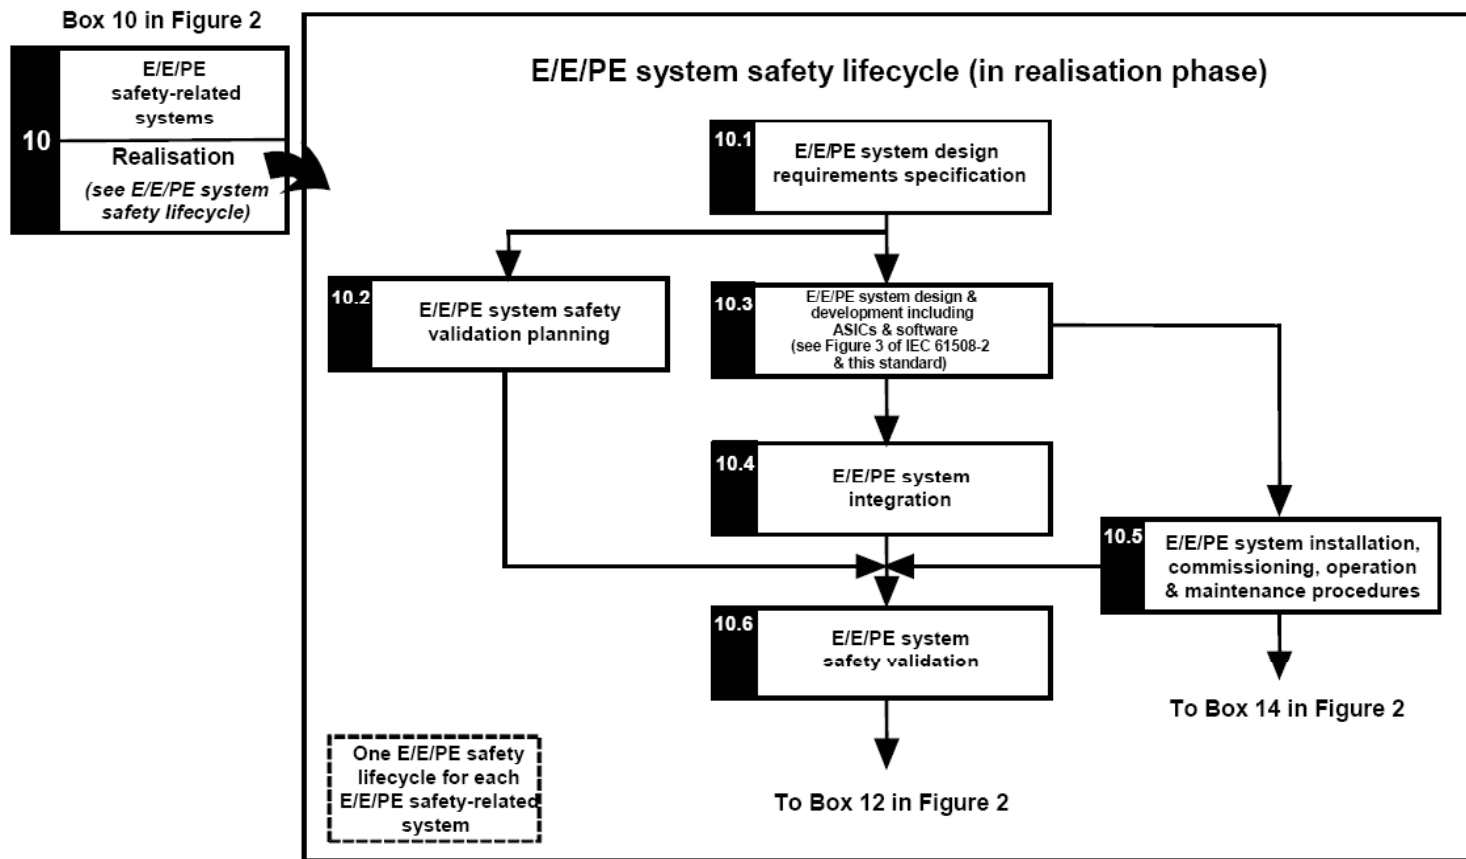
Box 10 in Figure 2

10

E/E/PE safety-related systems

Realisation

(see E/E/PE system safety lifecycle)

E/E/PE system safety lifecycle (in realisation phase)

10.1

E/E/PE system design requirements specification

10.2

E/E/PE system safety validation planning

10.3

E/E/PE system design & development including ASICs & software (see Figure 3 of IEC 61508-2 & this standard)

10.4

E/E/PE system integration

10.5

E/E/PE system installation, commissioning, operation & maintenance procedures

10.6

E/E/PE system safety validation

To Box 14 in Figure 2

To Box 12 in Figure 2

One E/E/PE safety lifecycle for each E/E/PE safety-related system